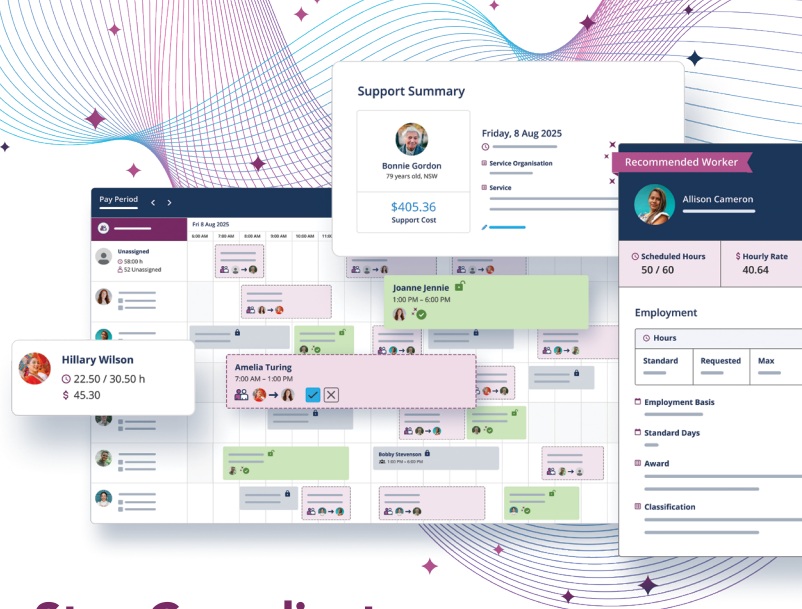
Support Summary

Bonnie Gordon
79 years old, NSW

$405.36
Support Cost

Friday, 8 Aug 2025

Service Organisation

Service

Recommended Worker

Allison Cameron

Scheduled Hours
50 / 60

Hourly Rate
40.64

Employment

Hours

| Standard | Requested | Max |
|---|---|---|

Employment Basis

Standard Days

Award

Classification

Pay Period

Fri 8 Aug 2025

8:00 AM | 9:00 AM | 10:00 AM | 11:00

Unassigned
58:09 h
52 Unassigned

Joanne Jennie
1:00 PM – 6:00 PM

Hillary Wilson
22.50 / 30.50 h
$ 45.30

Amelia Turing
7:00 AM – 1:00 PM

Bobby Stevenson